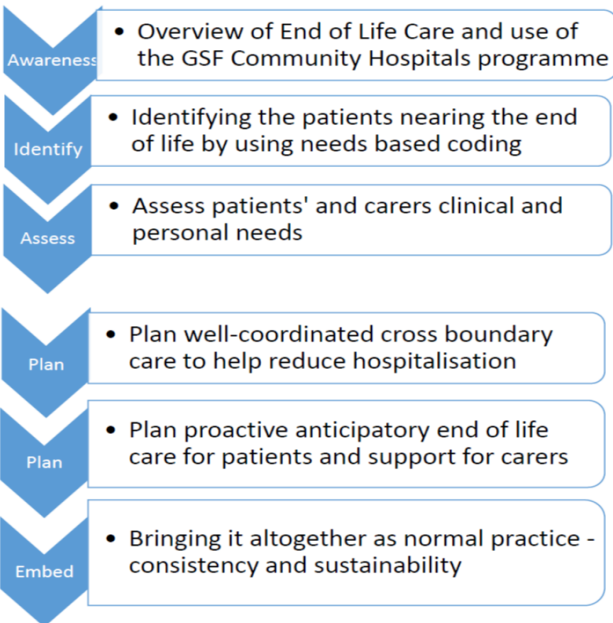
Awareness

• Overview of End of Life Care and use of the GSF Community Hospitals programme

Identify

• Identifying the patients nearing the end of life by using needs based coding

Assess

• Assess patients' and carers clinical and personal needs

Plan

• Plan well-coordinated cross boundary care to help reduce hospitalisation

Plan

• Plan proactive anticipatory end of life care for patients and support for carers

Embed

• Bringing it altogether as normal practice - consistency and sustainability